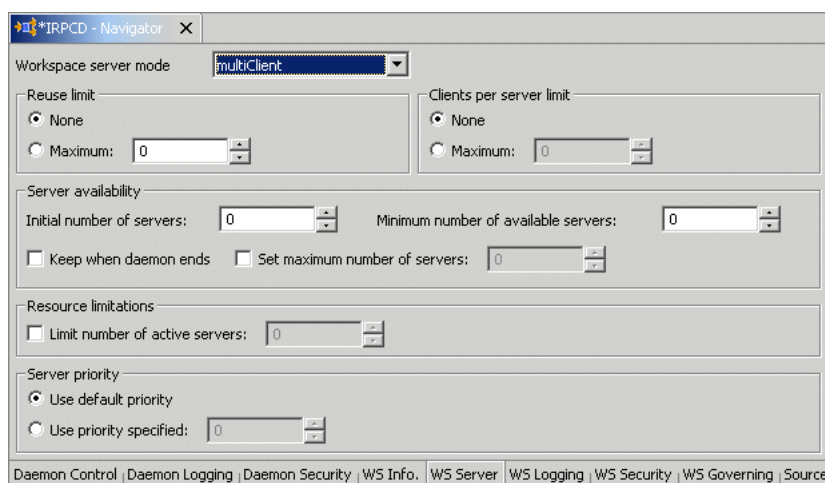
*IRPCD - Navigator

Workspace server mode multiClient

Reuse limit
None
Maximum: 0

Clients per server limit
None
Maximum: 0

Server availability
Initial number of servers: 0
Minimum number of available servers: 0
Keep when daemon ends
Set maximum number of servers: 0

Resource limitations
Limit number of active servers: 0

Server priority
Use default priority
Use priority specified: 0

Daemon Control | Daemon Logging | Daemon Security | WS Info. | WS Server | WS Logging | WS Security | WS Governing | Source